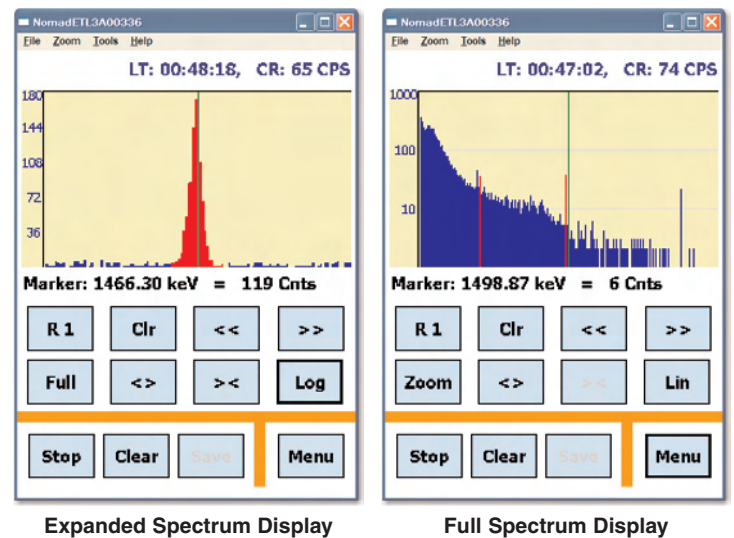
NomadETL3A00336

File Zoom Tools Help

LT: 00:48:18, CR: 65 CPS

180
144
108
72
36

Marker: 1466.30 keV = 119 Cnts

R 1 | Clr | << | >>

Full | <> | >< | Log

Stop | Clear | Save | Menu

Expanded Spectrum Display

NomadETL3A00336

File Zoom Tools Help

LT: 00:47:02, CR: 74 CPS

1000
100
10

Marker: 1498.87 keV = 6 Cnts

R 1 | Clr | << | >>

Zoom | <> | >< | Lin

Stop | Clear | Save | Menu

Full Spectrum Display